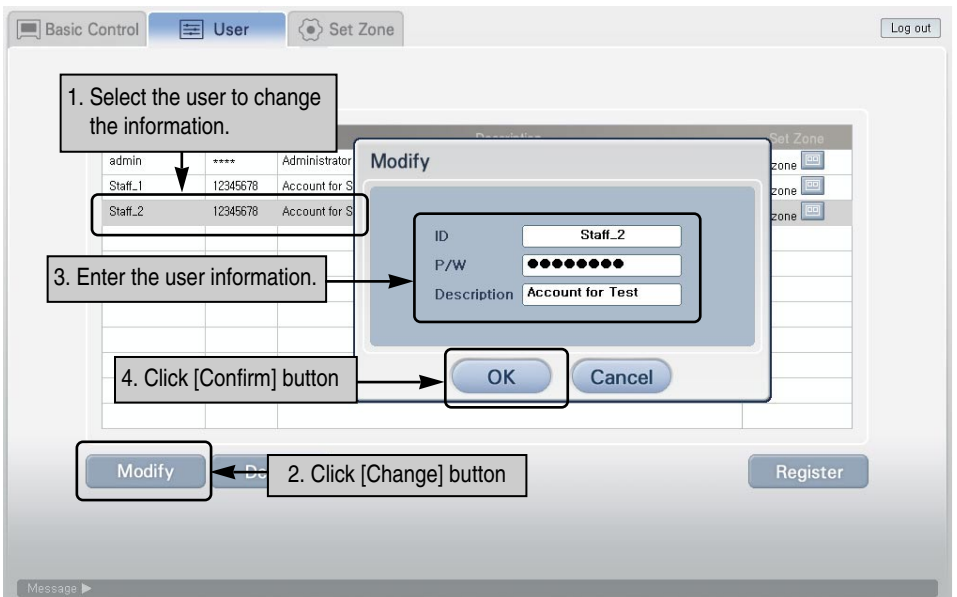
Basic Control

User

Set Zone

Log out

1. Select the user to change the information.

Set Zone

| admin | **** | Administrator | zone |
|---|---|---|---|
| Staff_1 | 12345678 | Account for S | zone |
| Staff_2 | 12345678 | Account for S | zone |

Modify

ID Staff_2

P/W ●●●●●●●●

Description Account for Test

3. Enter the user information.

4. Click [Confirm] button

OK

Cancel

Modify

De

2. Click [Change] button

Register

Message ▶